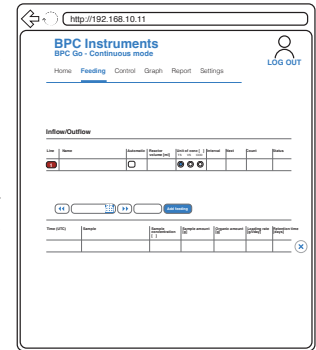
http://192.168.10.11

BPC Instruments
BPC Go - Continuous mode

LOG OUT

Home Feeding Control Graph Report Settings

Inflow/Outflow

| Line | Name | Automatic | Reactor volume [ml] | Unit of conc. [ ] | Interval | Start | Count | Status |
|---|---|---|---|---|---|---|---|---|
| 1 | | | | | | | | |

Add feeding

| Time (UTC) | Sample | Sample concentration [ ] | Sample amount [g] | Organic amount [g] | Loading rate [g/day] | Retention time [days] |
|---|---|---|---|---|---|---|
| | | | | | | |